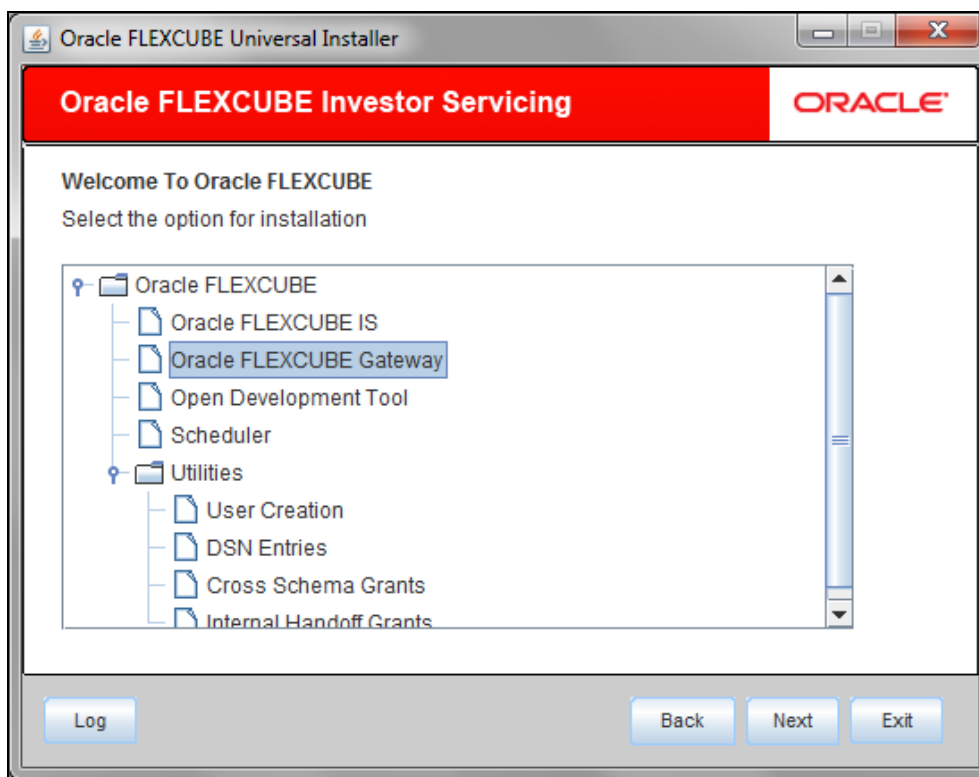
Oracle FLEXCUBE Universal Installer

Oracle FLEXCUBE Investor Servicing

ORACLE

Welcome To Oracle FLEXCUBE

Select the option for installation

Oracle FLEXCUBE
Oracle FLEXCUBE IS
Oracle FLEXCUBE Gateway
Open Development Tool
Scheduler
Utilities
User Creation
DSN Entries
Cross Schema Grants
Internal Handoff Grants

Log

Back

Next

Exit